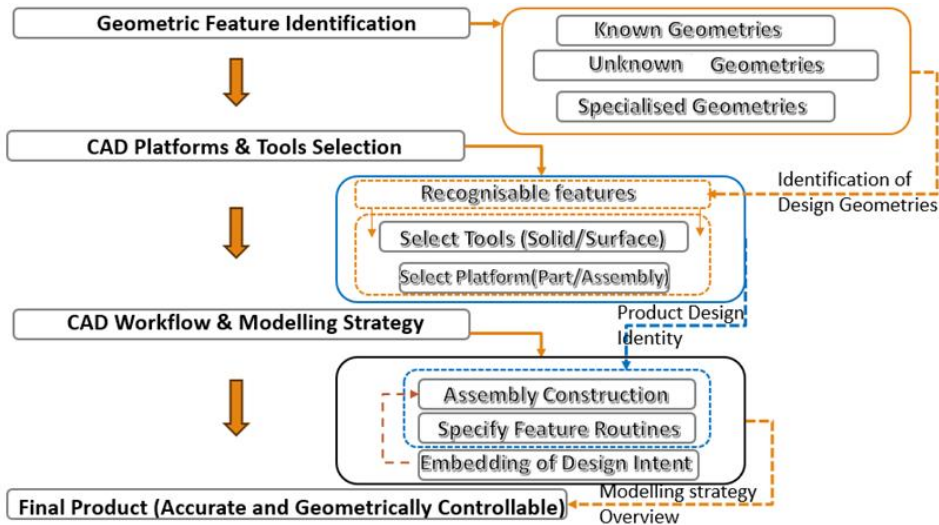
Geometric Feature Identification

Known Geometries

Unknown Geometries

Specialised Geometries

CAD Platforms & Tools Selection

Identification of Design Geometries

Recognisable features

Select Tools (Solid/Surface)

Select Platform(Part/Assembly)

CAD Workflow & Modelling Strategy

Product Design Identity

Assembly Construction

Specify Feature Routines

Embedding of Design Intent

Final Product (Accurate and Geometrically Controllable)

Modelling strategy Overview